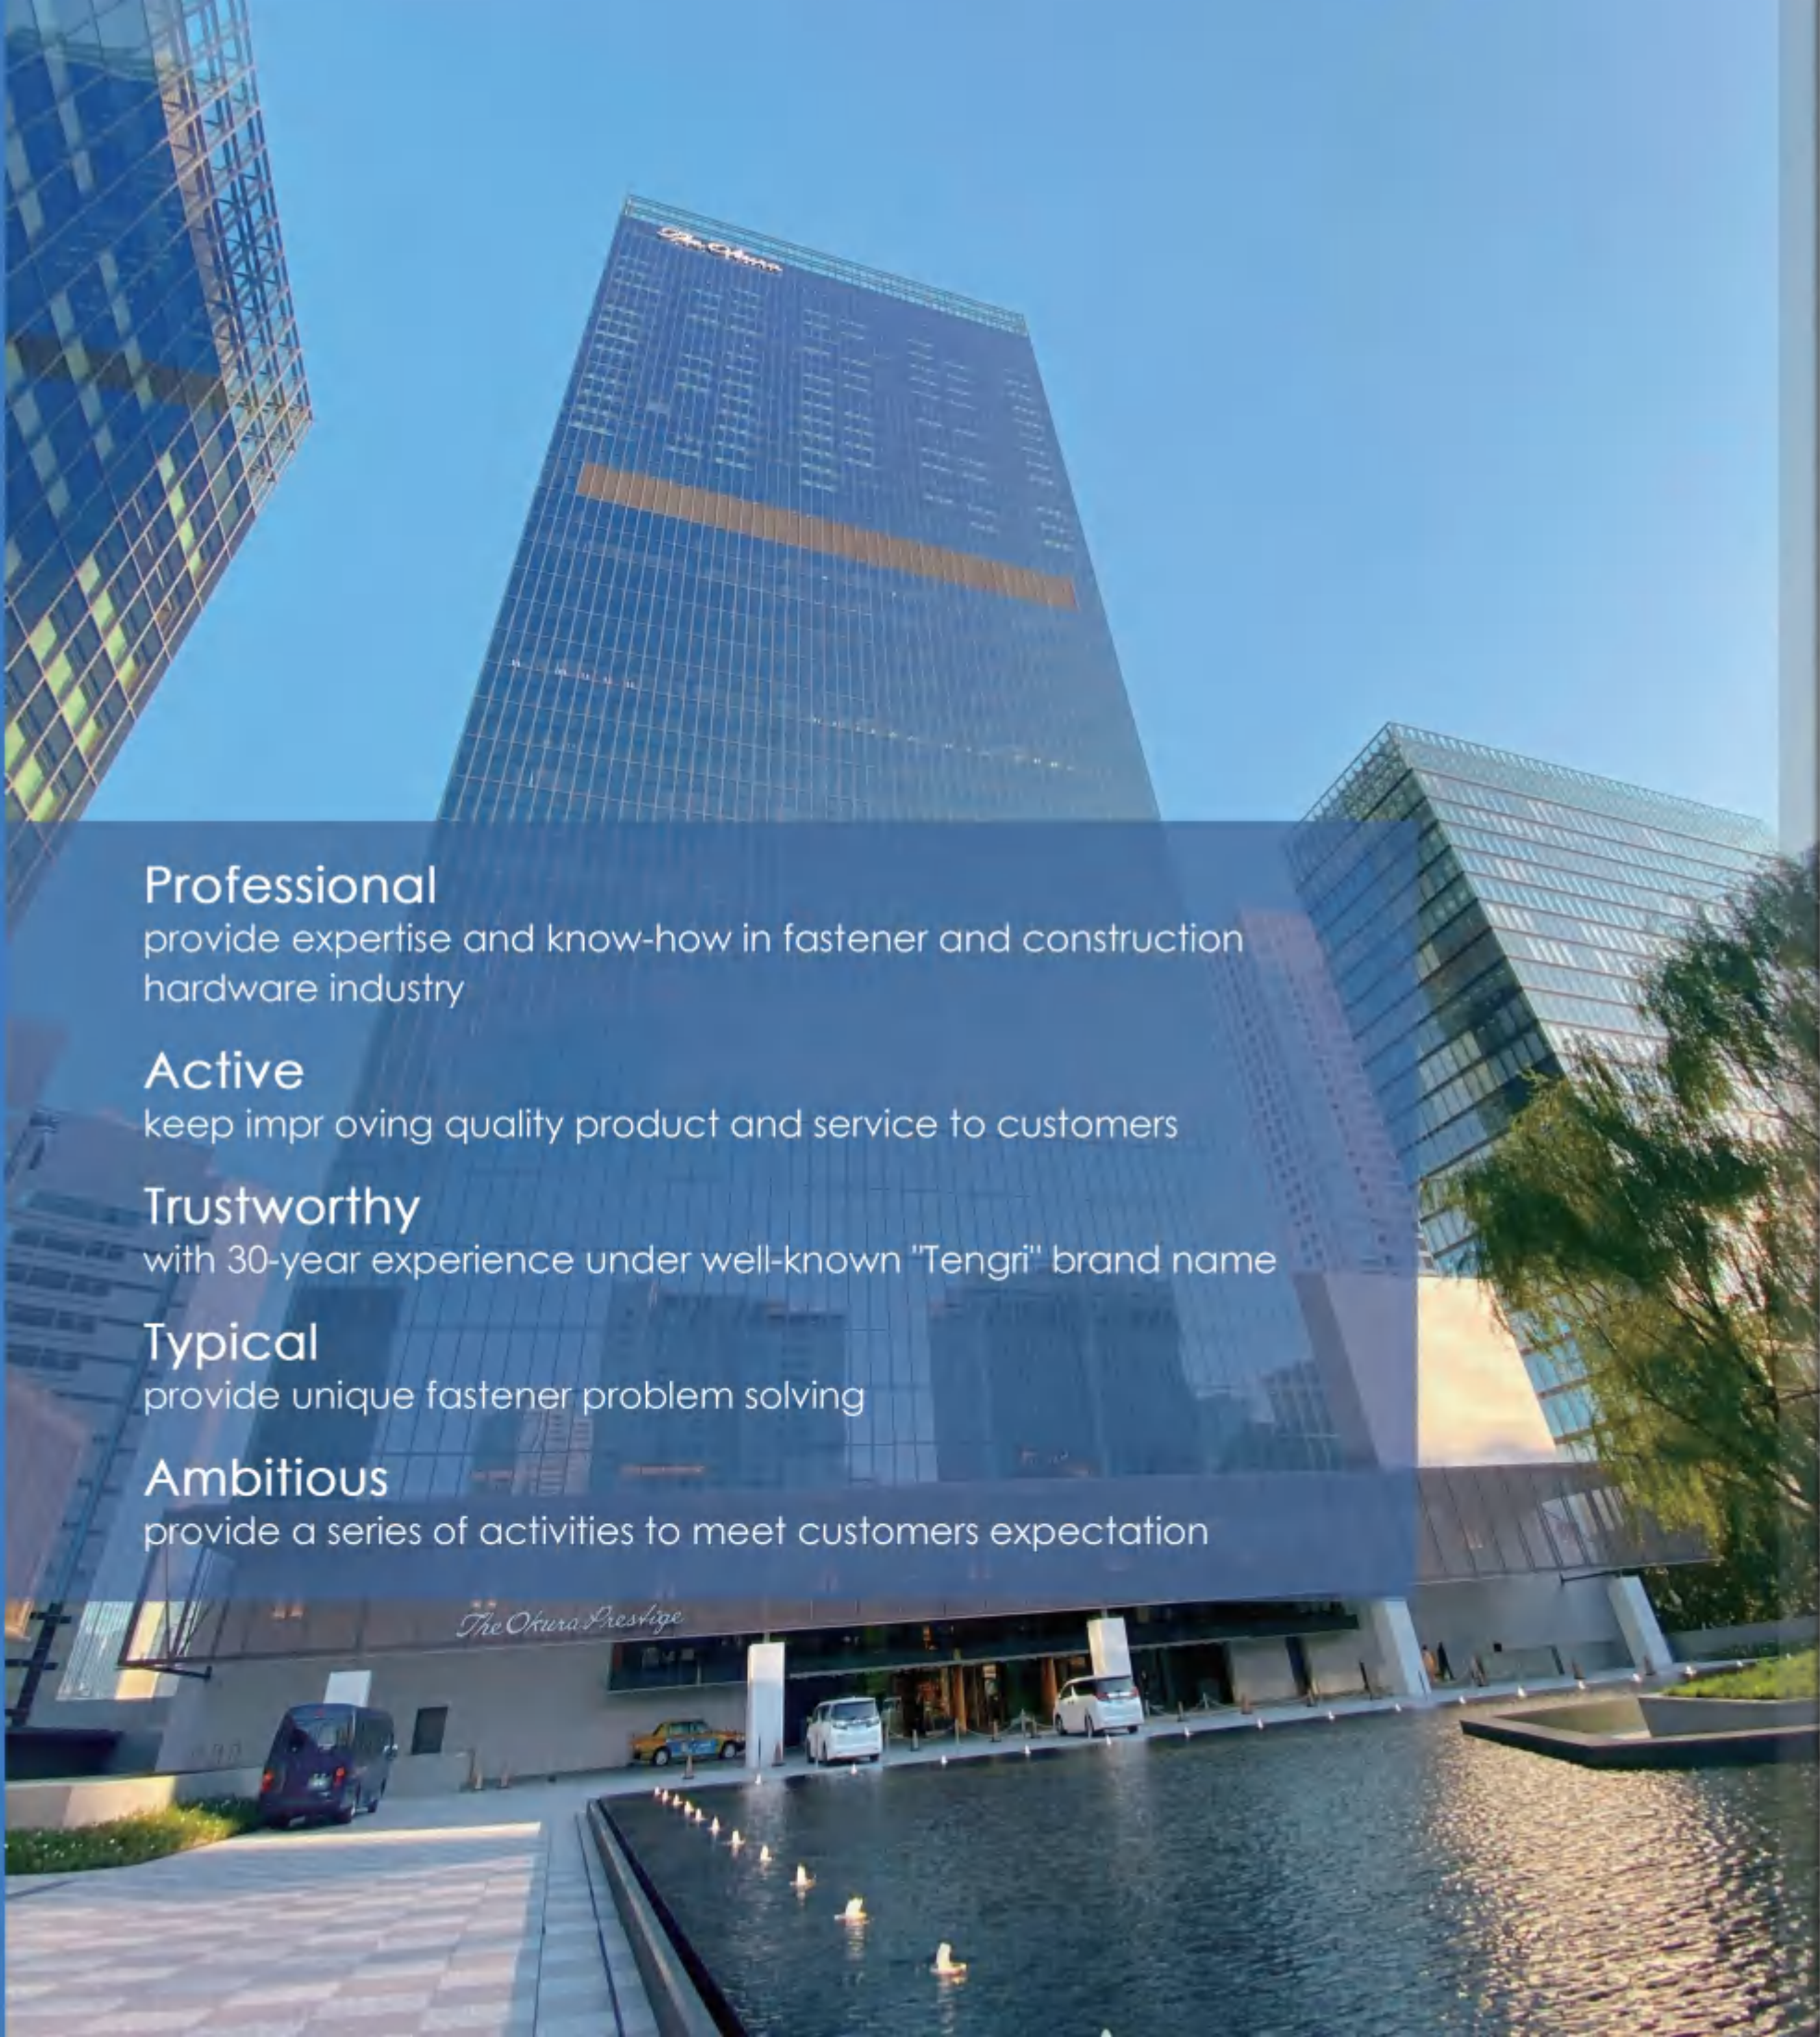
The Okura

Professional
provide expertise and know-how in fastener and construction hardware industry

Active
keep impr oving quality product and service to customers

Trustworthy
with 30-year experience under well-known "Tengri" brand name

Typical
provide unique fastener problem solving

Ambitious
provide a series of activities to meet customers expectation

The Okura Prestige